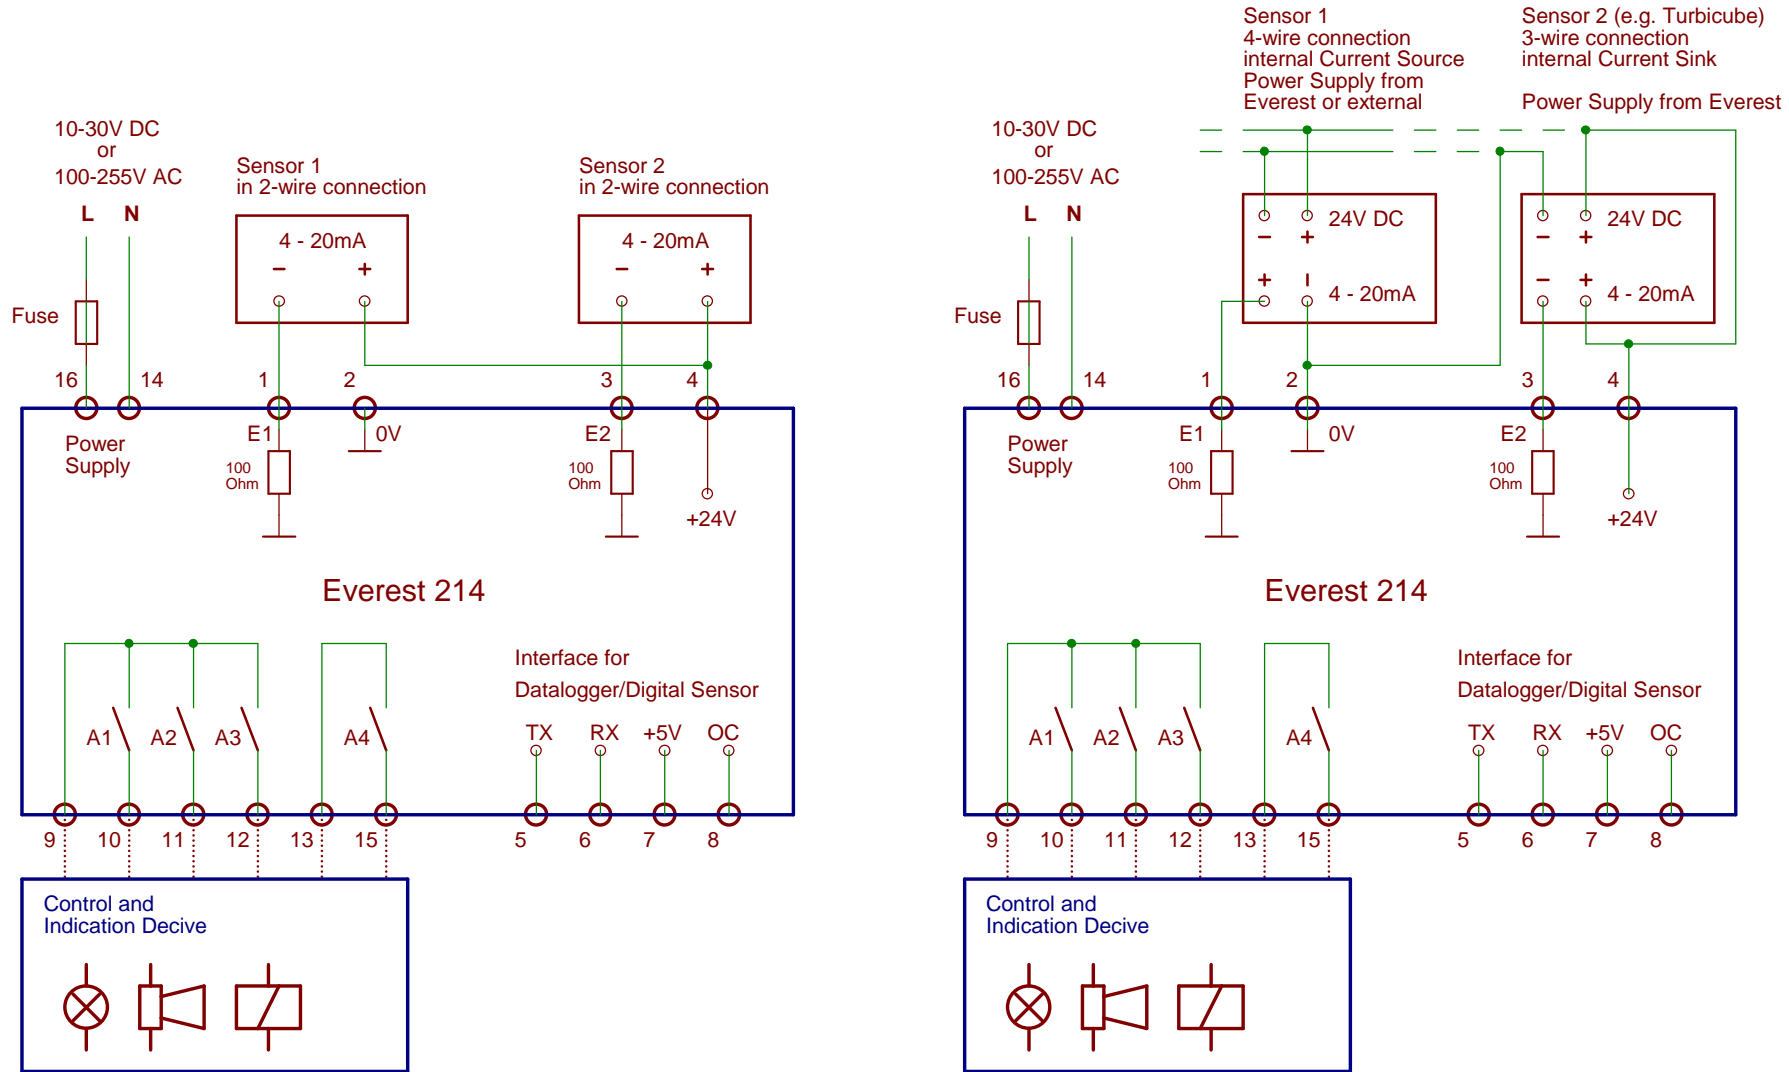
10-30V DC
or
100-255V AC

L N

Fuse

Sensor 1
in 2-wire connection

4 - 20mA
– +

Sensor 2
in 2-wire connection

4 - 20mA
– +

16 14 1 2 3 4

Power
Supply

E1
100
Ohm

0V

E2
100
Ohm

+24V

Everest 214

A1 A2 A3 A4

Interface for
Datalogger/Digital Sensor

TX RX +5V OC

9 10 11 12 13 15 5 6 7 8

Control and
Indication Decive

Sensor 1
4-wire connection
internal Current Source
Power Supply from
Everest or external

Sensor 2 (e.g. Turbicube)
3-wire connection
internal Current Sink

Power Supply from Everest

10-30V DC
or
100-255V AC

L N

Fuse

24V DC
– +
+ –
4 - 20mA

24V DC
– +
– +
4 - 20mA

16 14 1 2 3 4

Power
Supply

E1
100
Ohm

0V

E2
100
Ohm

+24V

Everest 214

A1 A2 A3 A4

Interface for
Datalogger/Digital Sensor

TX RX +5V OC

9 10 11 12 13 15 5 6 7 8

Control and
Indication Decive